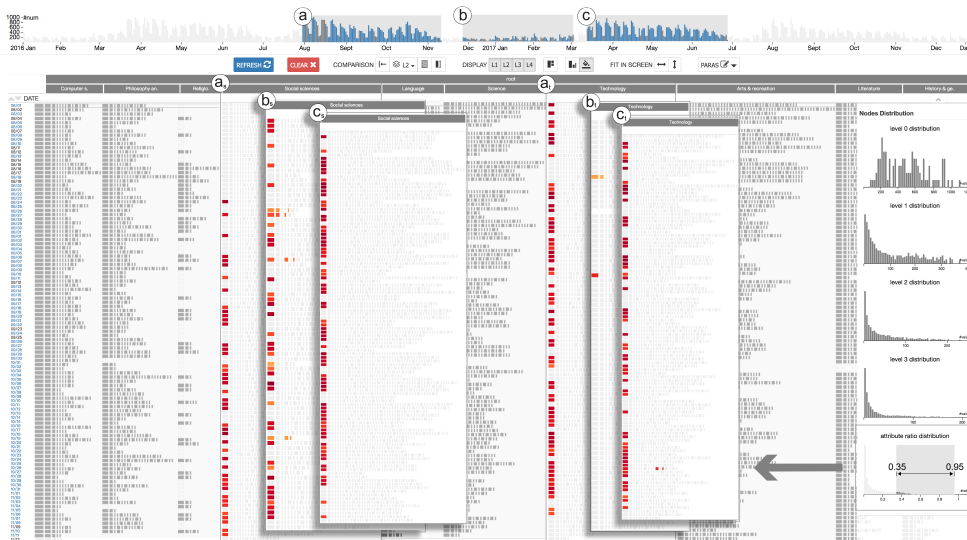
1000 #num
800
600
400
200

2016 Jan Feb Mar Apr May Jun Jul Aug Sept Oct Nov Dec 2017 Jan Feb Mar Apr May Jun Jul Aug Sept Oct Nov Dec

a b c

REFRESH CLEAR COMPARISON L2 DISPLAY L1 L2 L3 L4 FIT IN SCREEN PARAS

root

DATE Computer s. Philosophy an. Religio. Social sciences Language Science Technology Arts & recreation Literature History & ge.

$a_s$ $a_t$ $b_s$ $b_t$ $c_s$ $c_t$

Social sciences
Social sciences
Technology
Technology

Nodes Distribution

level 0 distribution

level 1 distribution

level 2 distribution

level 3 distribution

attribute ratio distribution

0.35 0.95